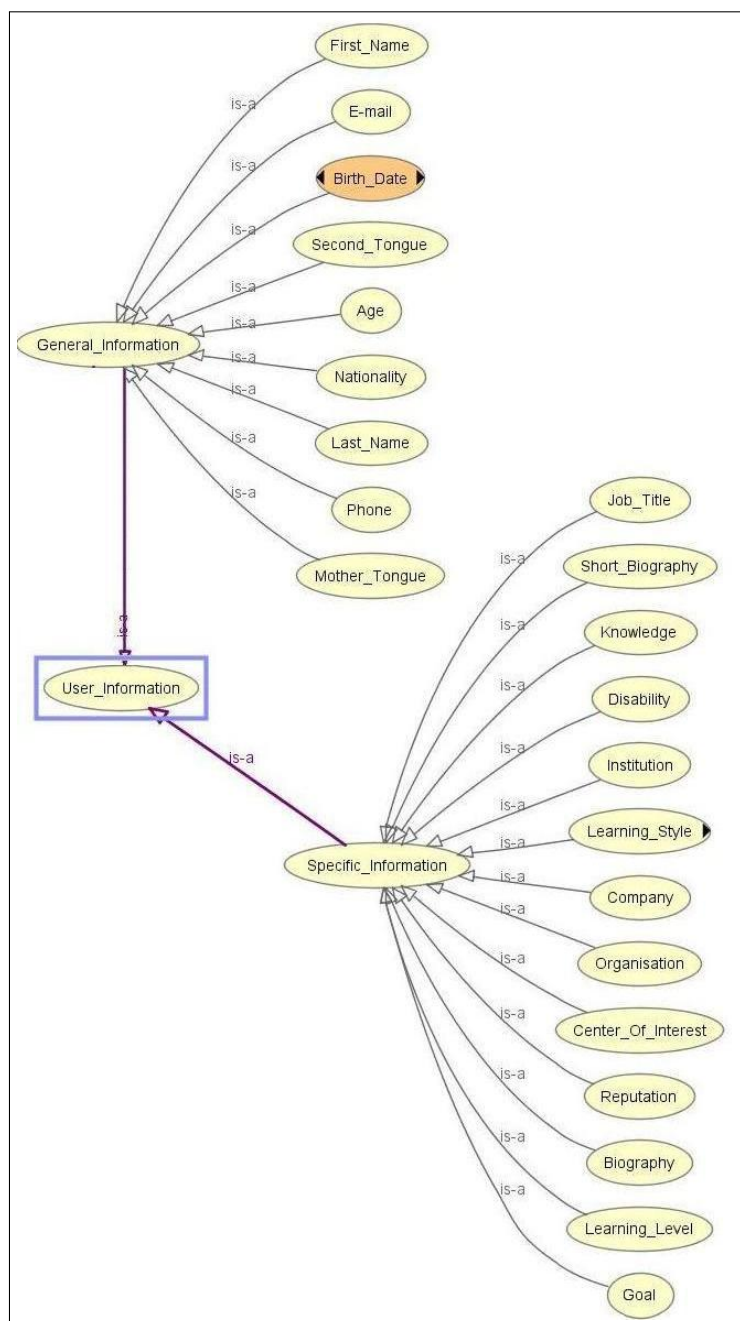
First_Name
is-a
E-mail
is-a
Birth_Date
is-a
Second_Tongue
is-a
Age
is-a
General_Information
is-a
Nationality
is-a
Last_Name
is-a
Phone
is-a
Mother_Tongue
is-a
Job_Title
is-a
Short_Biography
is-a
Knowledge
is-a
User_Information
Disability
is-a
is-a
Institution
is-a
Learning_Style
is-a
Specific_Information
is-a
Company
is-a
Organisation
is-a
Center_Of_Interest
is-a
Reputation
is-a
Biography
is-a
Learning_Level
is-a
Goal